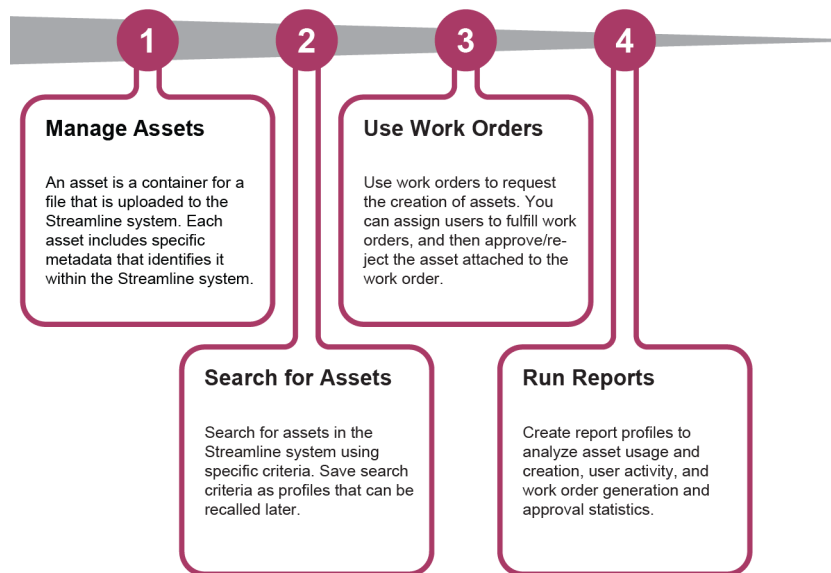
1

2

3

4

Manage Assets

An asset is a container for a file that is uploaded to the Streamline system. Each asset includes specific metadata that identifies it within the Streamline system.

Use Work Orders

Use work orders to request the creation of assets. You can assign users to fulfill work orders, and then approve/reject the asset attached to the work order.

Search for Assets

Search for assets in the Streamline system using specific criteria. Save search criteria as profiles that can be recalled later.

Run Reports

Create report profiles to analyze asset usage and creation, user activity, and work order generation and approval statistics.